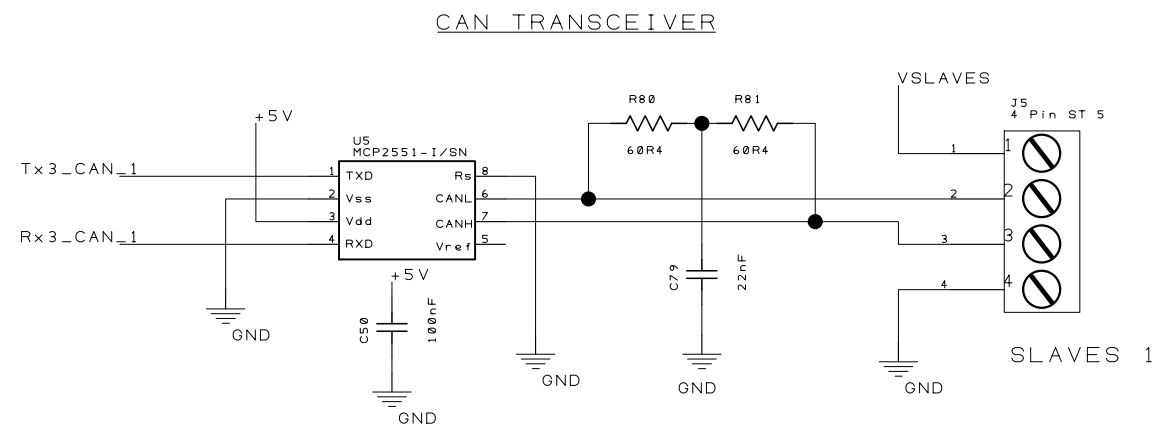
CAN TRANSCEIVER

+5V

U5
MCP2551-I/SN

Tx3_CAN_1

Rx3_CAN_1

1 TXD
2 Vss
3 Vdd
4 RXD

Rs 8
CANL 6
CANH 7
Vref 5

GND

+5V

C50 100nF

GND

GND

R80
60R4

R81
60R4

C79 22nF

GND

VSLAVES

J5
4 Pin ST 5

1
2
3
4

1
2
3
4

GND

SLAVES 1